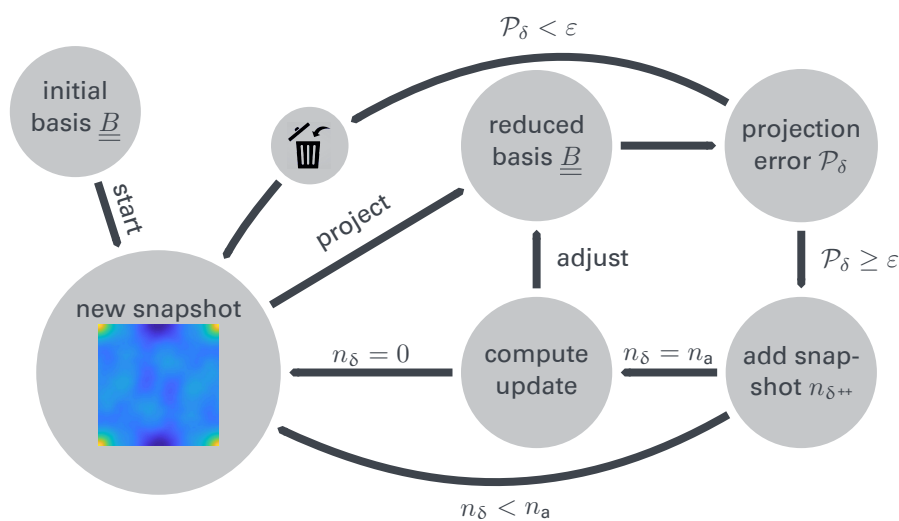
$\mathcal{P}_\delta < \varepsilon$

initial basis $\underline{\underline{B}}$

start

reduced basis $\underline{\underline{B}}$

projection error $\mathcal{P}_\delta$

project

adjust

$\mathcal{P}_\delta \geq \varepsilon$

new snapshot

$n_\delta = 0$

compute update

$n_\delta = n_a$

add snapshot $n_{\delta^{++}}$

$n_\delta < n_a$